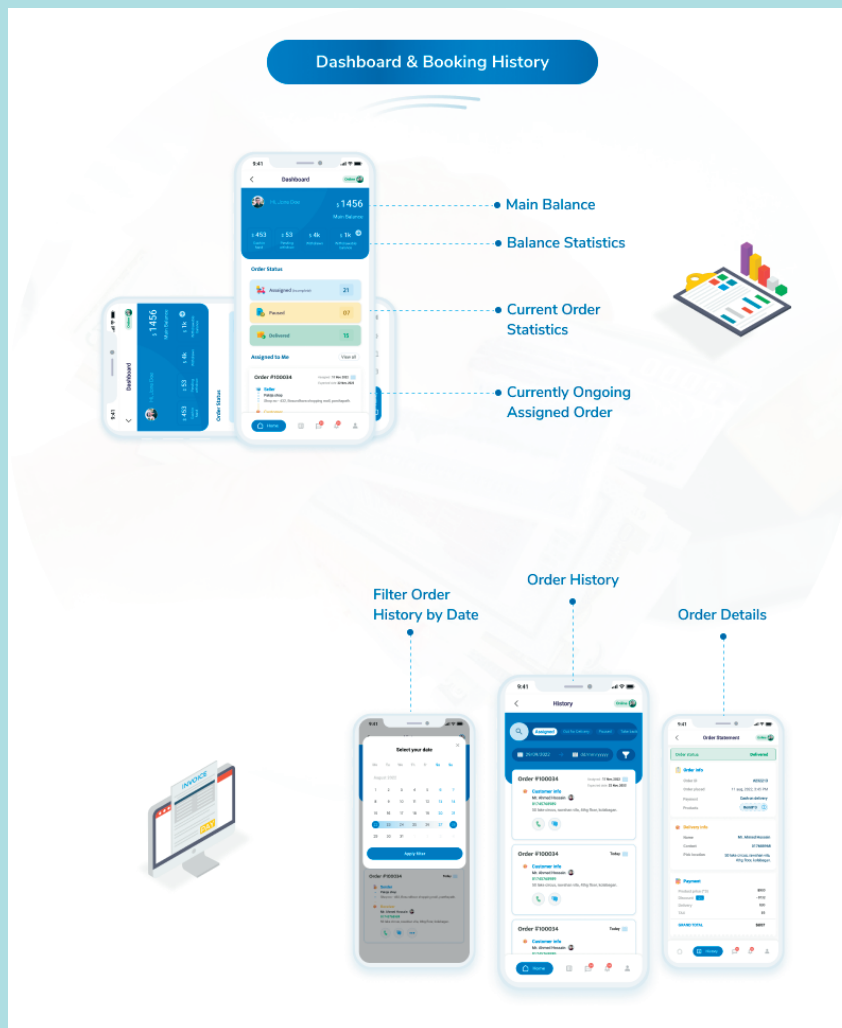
Dashboard & Booking History

9:41
Dashboard
$ 1456
Main Balance
$ 453
$ 53
$ 4k
$ 1k
Order Status
Assigned
21
Passed
07
Delivered
15
Assigned to Me
View all
Order #100034
Home

Main Balance

Balance Statistics

Current Order Statistics

Currently Ongoing Assigned Order

Filter Order History by Date

Order History

Order Details

9:41
Select your date
Apply filter
Order #100034

9:41
History
Assigned
Order #100034
Customer info
Mr. Ahmed Hossain
Order #100034
Today
Customer info
Mr. Ahmed Hossain
Order #100034
Today
Customer info
Mr. Ahmed Hossain
Home

9:41
Order Statement
Order status
Delivered
Order info
Delivery info
Payment
GRAND TOTAL

INVOICE